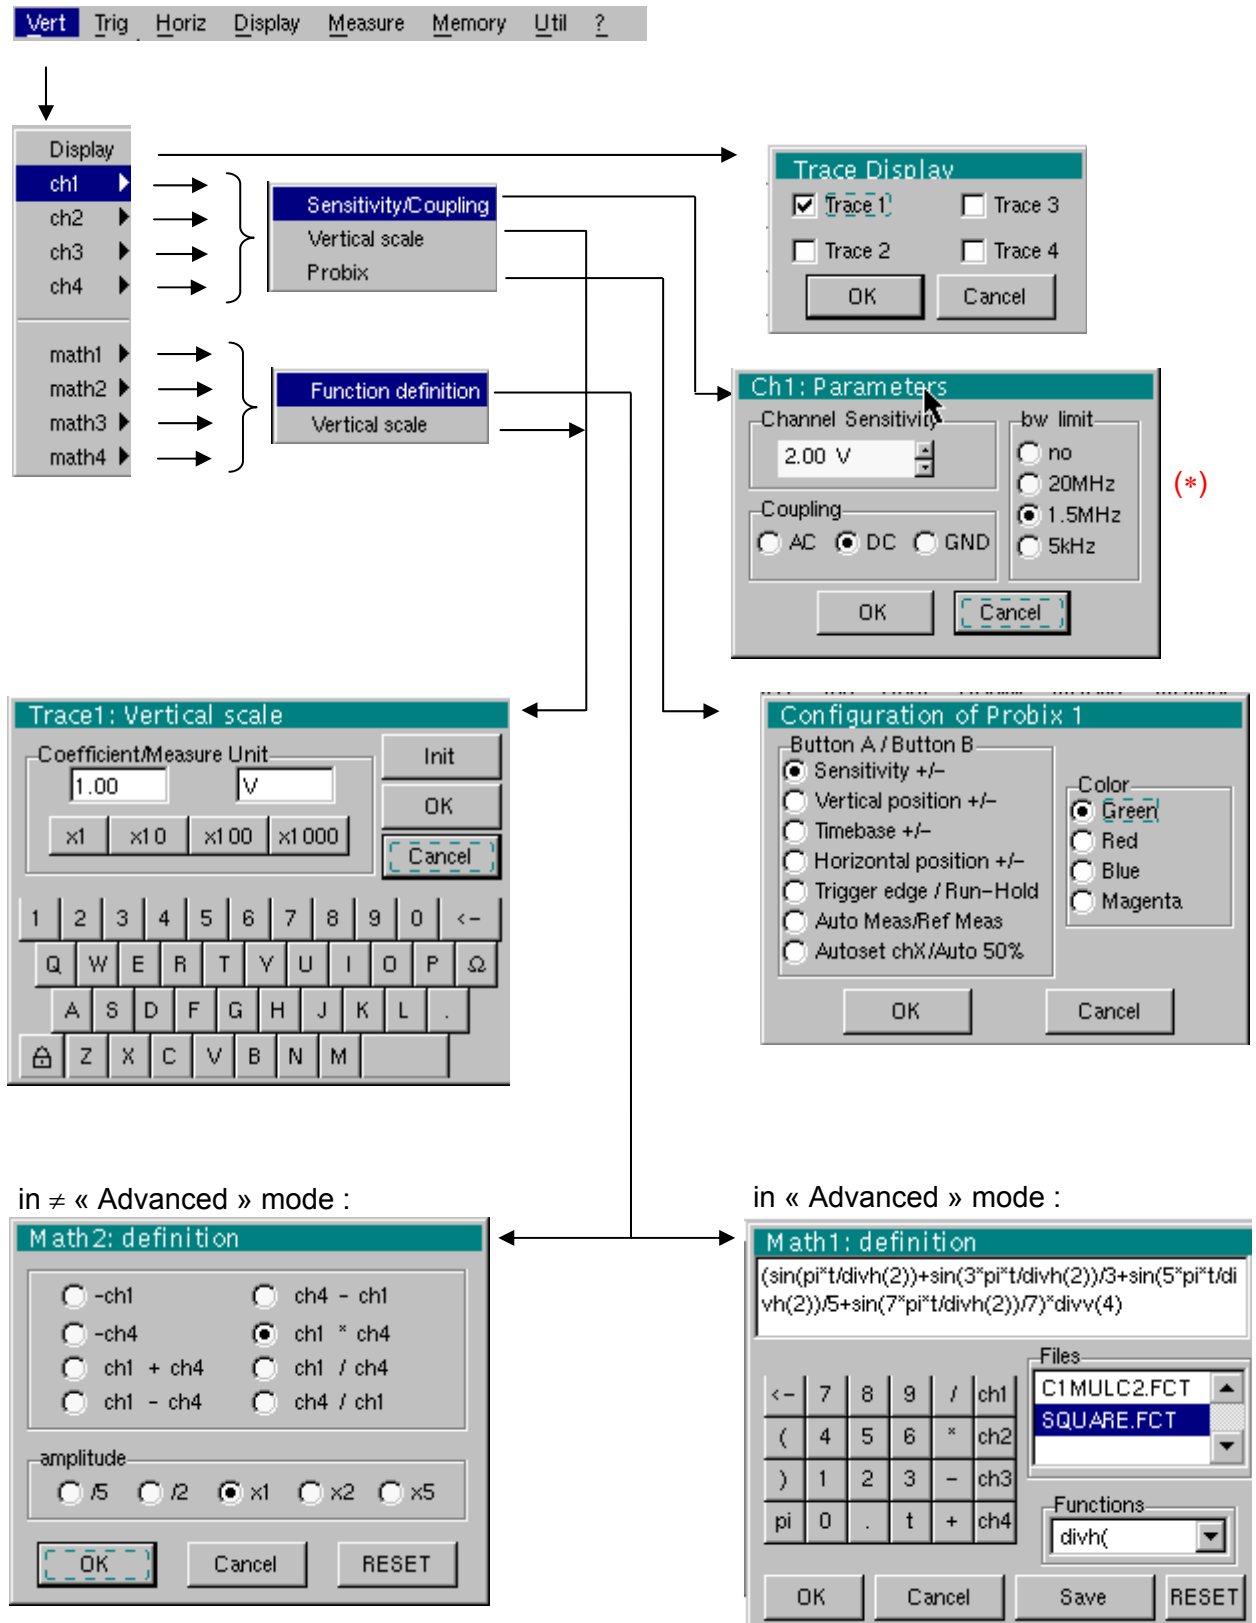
Vert Trig Horiz Display Measure Memory Util ?

Display
ch1
ch2
ch3
ch4
math1
math2
math3
math4

Sensitivity/Coupling
Vertical scale
Probix

Function definition
Vertical scale

Trace Display
Trace 1
Trace 3
Trace 2
Trace 4
OK
Cancel

Ch1: Parameters
Channel Sensitivity
2.00 V
bw limit
no
20MHz
1.5MHz
5kHz
Coupling
AC DC GND
OK
Cancel

(*)

Trace1: Vertical scale
Coefficient/Measure Unit
1.00
V
Init
OK
x1 x10 x100 x1000
Cancel

| 1 | 2 | 3 | 4 | 5 | 6 | 7 | 8 | 9 | 0 | <– |
|---|---|---|---|---|---|---|---|---|---|---|
| Q | W | E | R | T | Y | U | I | O | P | Ω |
| A | S | D | F | G | H | J | K | L | . | |
| | Z | X | C | V | B | N | M | | | |

Configuration of Probix 1
Button A / Button B
Sensitivity +/–
Vertical position +/–
Timebase +/–
Horizontal position +/–
Trigger edge / Run–Hold
Auto Meas/Ref Meas
Autoset chX/Auto 50%
Color
Green
Red
Blue
Magenta
OK
Cancel

in ≠ « Advanced » mode :

Math2: definition
-ch1
ch4 - ch1
-ch4
ch1 * ch4
ch1 + ch4
ch1 / ch4
ch1 - ch4
ch4 / ch1
amplitude
/5 /2 x1 x2 x5
OK
Cancel
RESET

in « Advanced » mode :

Math1: definition
(sin(pi*t/divh(2))+sin(3*pi*t/divh(2))/3+sin(5*pi*t/divh(2))/5+sin(7*pi*t/divh(2))/7)*divv(4)

| <– | 7 | 8 | 9 | / | ch1 |
|---|---|---|---|---|---|
| ( | 4 | 5 | 6 | * | ch2 |
| ) | 1 | 2 | 3 | – | ch3 |
| pi | 0 | . | t | + | ch4 |

Files
C1MULC2.FCT
SQUARE.FCT
Functions
divh(
OK
Cancel
Save
RESET